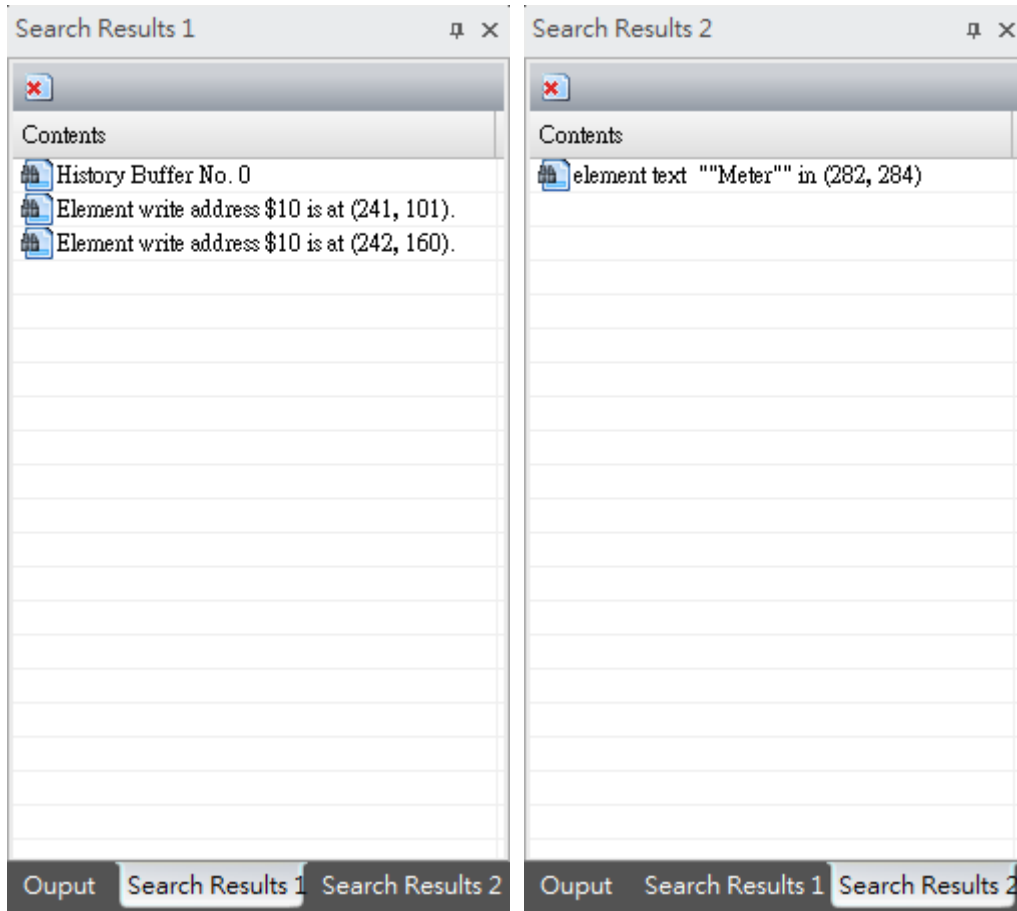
Search Results 1

Contents

History Buffer No. 0

Element write address \$10 is at (241, 101).

Element write address \$10 is at (242, 160).

Ouput | Search Results 1 | Search Results 2

Search Results 2

Contents

element text ""Meter"" in (282, 284)

Ouput | Search Results 1 | Search Results 2